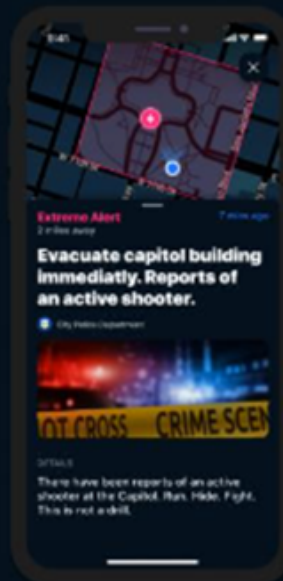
9:41

Extreme Alert
2 miles away

7 min ago

Evacuate capitol building immediatly. Reports of an active shooter.

City Police Department

OT CROSS CRIME SCEN

DETAILS

There have been reports of an active shooter at the Capitol. Run. Hide. Fight. This is not a drill.